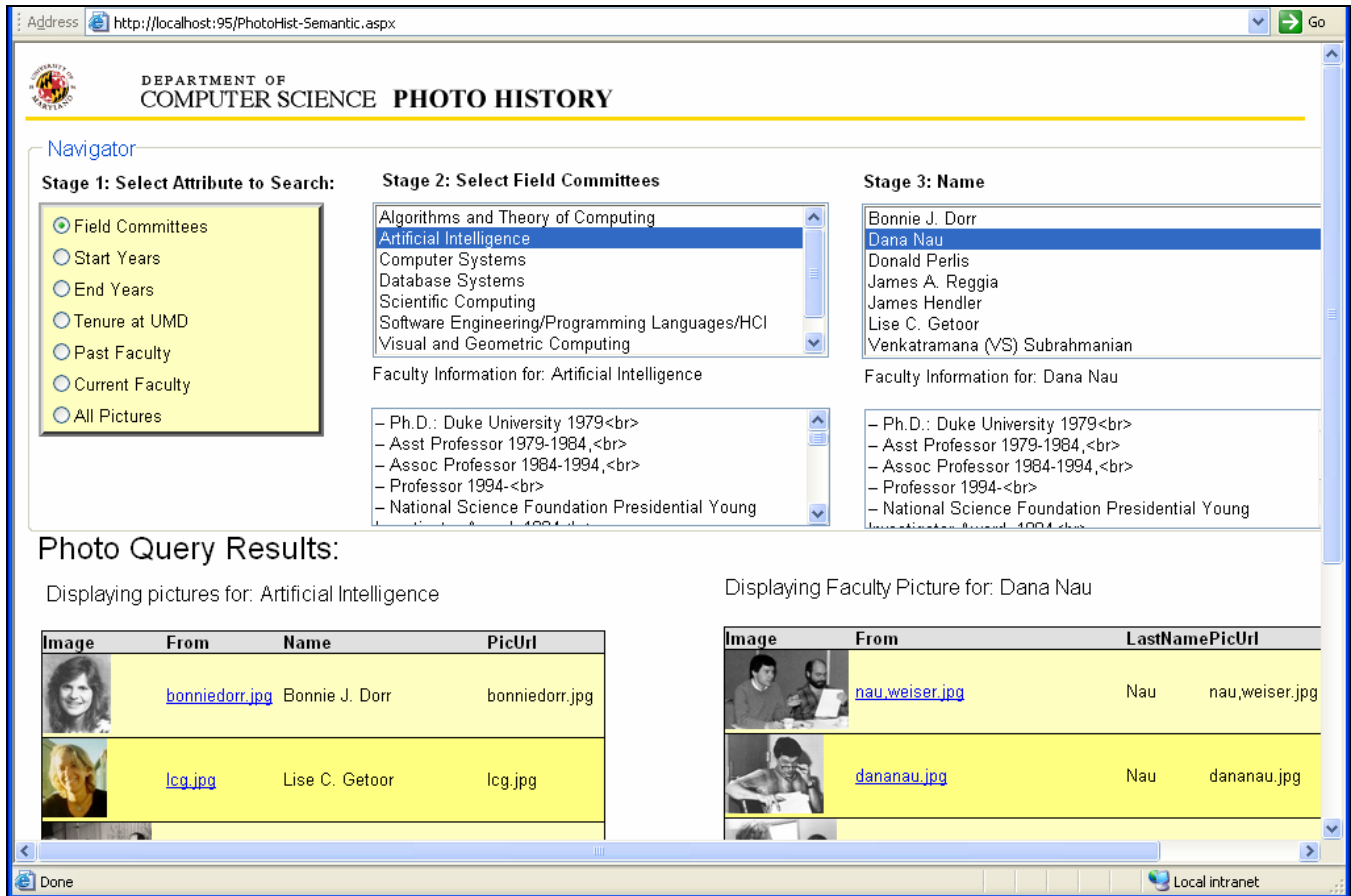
Address http://localhost:95/PhotoHist-Semantic.aspx Go

DEPARTMENT OF COMPUTER SCIENCE PHOTO HISTORY

Navigator

Stage 1: Select Attribute to Search:

Field Committees
Start Years
End Years
Tenure at UMD
Past Faculty
Current Faculty
All Pictures

Stage 2: Select Field Committees

Algorithms and Theory of Computing
Artificial Intelligence
Computer Systems
Database Systems
Scientific Computing
Software Engineering/Programming Languages/HCI
Visual and Geometric Computing

Faculty Information for: Artificial Intelligence

– Ph.D.: Duke University 1979<br>
– Asst Professor 1979-1984,<br>
– Assoc Professor 1984-1994,<br>
– Professor 1994-<br>
– National Science Foundation Presidential Young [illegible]

Stage 3: Name

Bonnie J. Dorr
Dana Nau
Donald Perlis
James A. Reggia
James Hendler
Lise C. Getoor
Venkatramana (VS) Subrahmanian

Faculty Information for: Dana Nau

– Ph.D.: Duke University 1979<br>
– Asst Professor 1979-1984,<br>
– Assoc Professor 1984-1994,<br>
– Professor 1994-<br>
– National Science Foundation Presidential Young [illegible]

Photo Query Results:

Displaying pictures for: Artificial Intelligence

| Image | From | Name | PicUrl |
|---|---|---|---|
| | bonniedorr.jpg | Bonnie J. Dorr | bonniedorr.jpg |
| | lcg.jpg | Lise C. Getoor | lcg.jpg |

Displaying Faculty Picture for: Dana Nau

| Image | From | LastName | PicUrl |
|---|---|---|---|
| | nau,weiser.jpg | Nau | nau,weiser.jpg |
| | dananau.jpg | Nau | dananau.jpg |

Done
Local intranet